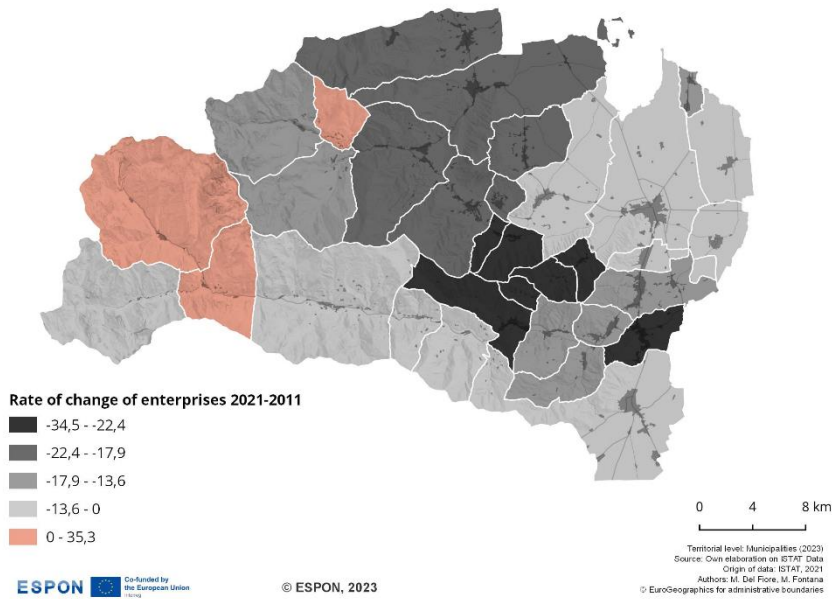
Rate of change of enterprises 2021-2011

-34,5 - -22,4

-22,4 - -17,9

-17,9 - -13,6

-13,6 - 0

0 - 35,3

0 4 8 km

Territorial level: Municipalities (2023)
Source: Own elaboration on ISTAT Data
Origin of data: ISTAT, 2021
Authors: M. Del Fiore, M. Fontana
© EuroGeographics for administrative boundaries

ESPON Co-funded by the European Union

© ESPON, 2023